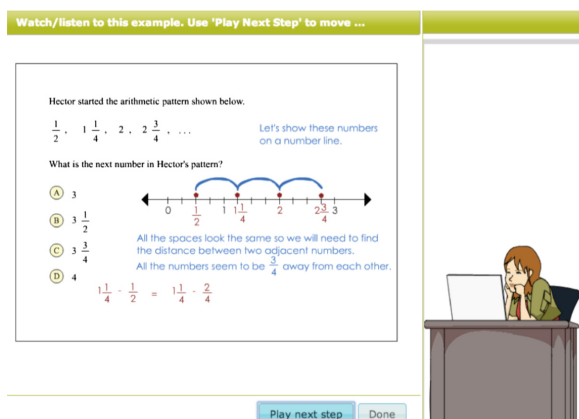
Watch/listen to this example. Use 'Play Next Step' to move ...

Hector started the arithmetic pattern shown below.

$\frac{1}{2}$, $1\frac{1}{4}$, 2, $2\frac{3}{4}$, ...

Let's show these numbers on a number line.

What is the next number in Hector's pattern?

A 3

B $3\frac{1}{2}$

C $3\frac{3}{4}$

D 4

0 $\frac{1}{2}$ 1 $1\frac{1}{4}$ 2 $2\frac{3}{4}$ 3

All the spaces look the same so we will need to find the distance between two adjacent numbers.

All the numbers seem to be $\frac{3}{4}$ away from each other.

$1\frac{1}{4} - \frac{1}{2} = 1\frac{1}{4} - \frac{2}{4}$

Play next step

Done